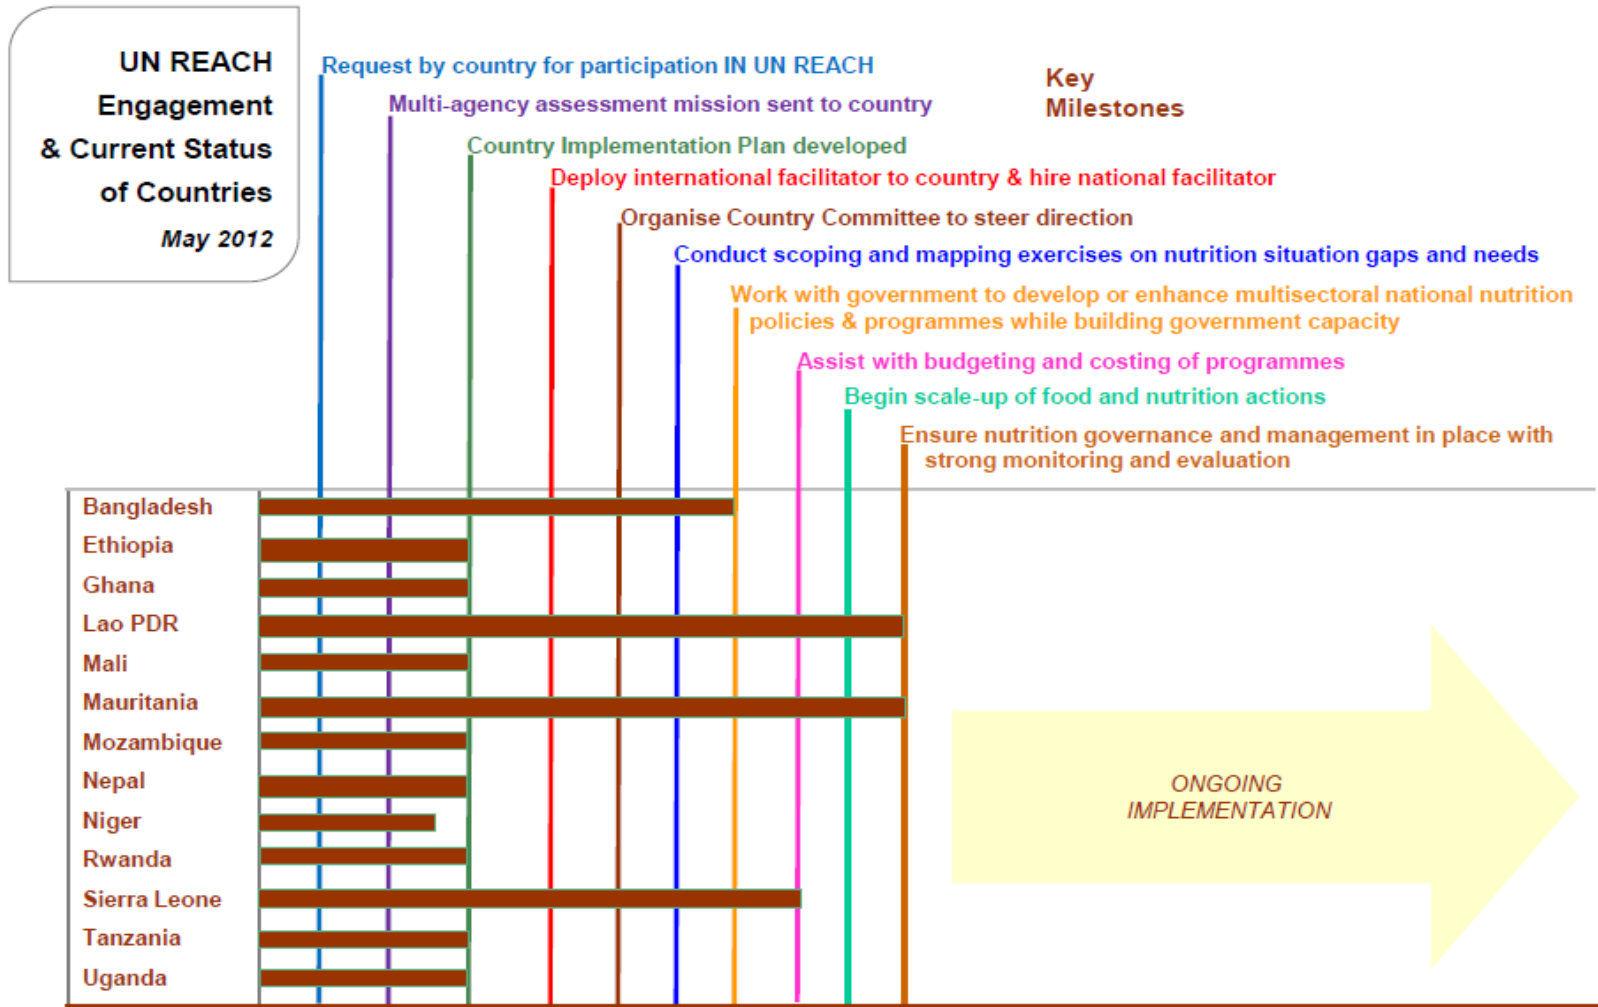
UN REACH Engagement & Current Status of Countries

May 2012

Request by country for participation IN UN REACH

Multi-agency assessment mission sent to country

Key Milestones

Country Implementation Plan developed

Deploy international facilitator to country & hire national facilitator

Organise Country Committee to steer direction

Conduct scoping and mapping exercises on nutrition situation gaps and needs

Work with government to develop or enhance multisectoral national nutrition policies & programmes while building government capacity

Assist with budgeting and costing of programmes

Begin scale-up of food and nutrition actions

Ensure nutrition governance and management in place with strong monitoring and evaluation

Bangladesh
Ethiopia
Ghana
Lao PDR
Mali
Mauritania
Mozambique
Nepal
Niger
Rwanda
Sierra Leone
Tanzania
Uganda

ONGOING IMPLEMENTATION